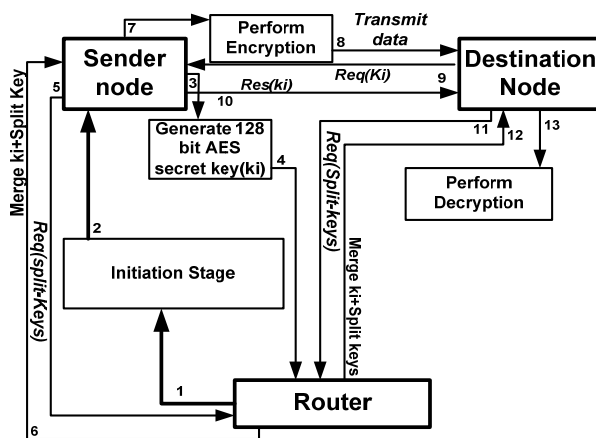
7
Perform Encryption
Transmit data
8
Sender node
Destination Node
Req(Ki)
9
5
3
Res(ki)
10
Merge ki+Split Key
Generate 128 bit AES secret key(ki)
4
11
12
13
Req(Split-keys)
Perform Decryption
2
Req(split-Keys)
Merge ki+Split keys
Initiation Stage
1
Router
6